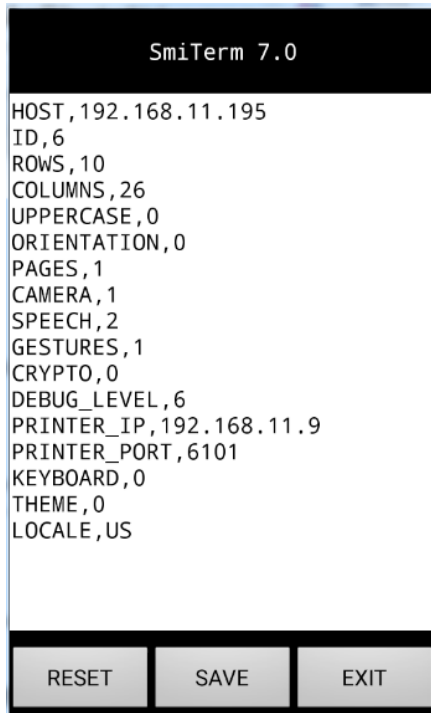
SmiTerm 7.0

HOST,192.168.11.195
ID,6
ROWS,10
COLUMNS,26
UPPERCASE,0
ORIENTATION,0
PAGES,1
CAMERA,1
SPEECH,2
GESTURES,1
CRYPTO,0
DEBUG_LEVEL,6
PRINTER_IP,192.168.11.9
PRINTER_PORT,6101
KEYBOARD,0
THEME,0
LOCALE,US

RESET
SAVE
EXIT